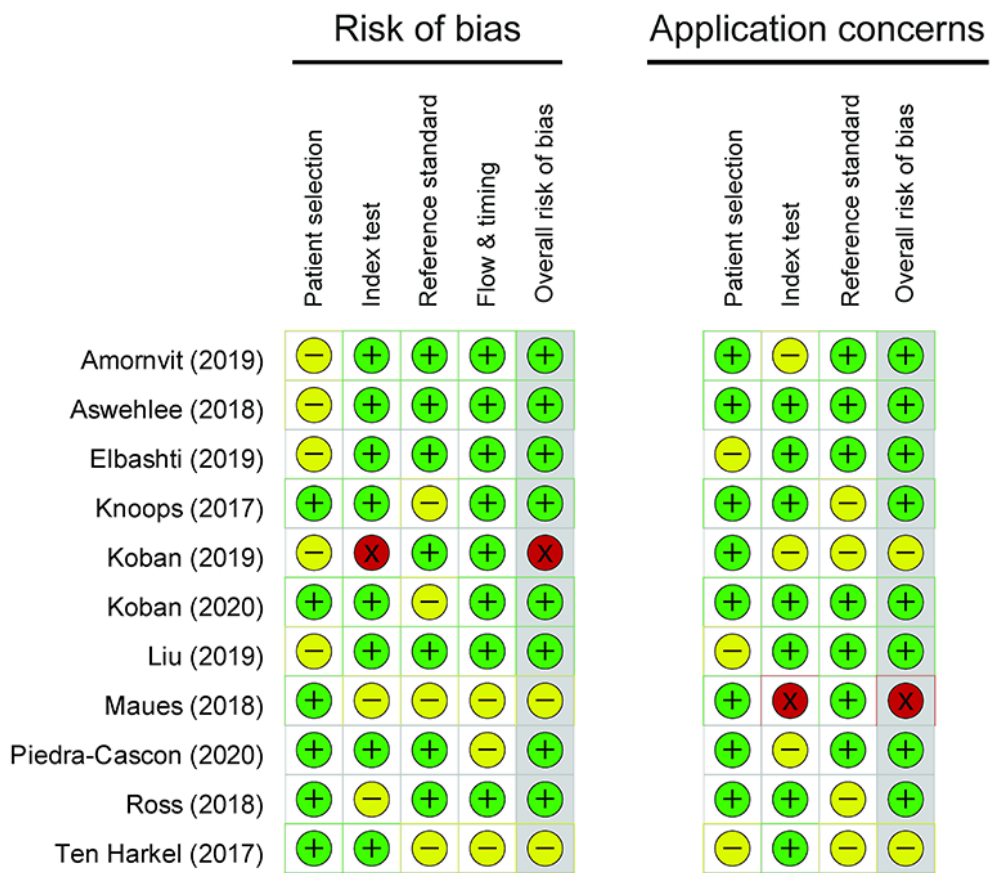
Risk of bias

Application concerns

| | Patient selection | Index test | Reference standard | Flow & timing | Overall risk of bias | Patient selection | Index test | Reference standard | Overall risk of bias |
|---|---|---|---|---|---|---|---|---|---|
| Amornvit (2019) | − | + | + | + | + | + | − | + | + |
| Aswehlee (2018) | − | + | + | + | + | + | + | + | + |
| Elbashti (2019) | − | + | + | + | + | − | + | + | + |
| Knoops (2017) | + | + | − | + | + | + | + | − | + |
| Koban (2019) | − | X | + | + | X | + | − | − | − |
| Koban (2020) | + | + | − | + | + | + | + | + | + |
| Liu (2019) | − | + | + | + | + | − | + | + | + |
| Maues (2018) | + | − | − | − | − | + | X | + | X |
| Piedra-Cascon (2020) | + | + | + | − | + | + | − | + | + |
| Ross (2018) | + | − | + | + | + | + | + | − | + |
| Ten Harkel (2017) | + | + | − | − | − | − | + | − | − |